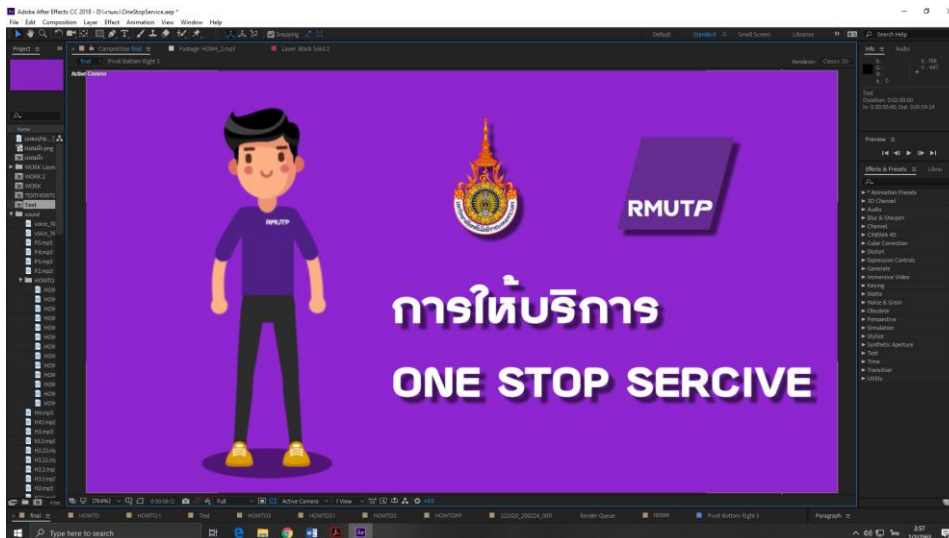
Adobe After Effects CC 2018 - D:\งานรน\OneStopService.aep *

File Edit Composition Layer Effect Animation View Window Help

Snapping

Default Standard Small Screen Libraries

Search Help

Project

Composition final

Footage HOW4_2.mp3

Layer Black Solid 2

final

Pivot Bottom Right 3

Renderer: Classic 3D

Active Camera

Info Audio

Text
Duration: 0:02:00:00

Preview

Effects & Presets

Library

* Animation Presets
3D Channel
Audio
Blur & Sharpen
Channel
CINEMA 4D
Color Correction
Distort
Expression Controls
Generate
Immersive Video
Keying
Matte
Noise & Grain
Obsolete
Perspective
Simulation
Stylize
Synthetic Aperture
Text
Time
Transition
Utility

Name
WORK Layer
WORK 3
WORK
TEXTHOWTO
Text
sound
voice_fil
voice_fil
P5.mp3
P4.mp3
P3.mp3
P2.mp3
HOWTO
H4.mp3
H4.1.mp3
H3.mp3
H3.0.mp3
H3.23.mp3
H3.22.mp3
H3.2.mp3
H3.1.mp3
H2.mp3

RMUTP

RMUTP

การให้บริการ

ONE STOP SERCIVE

(78.6%) 0:00:06:02 Full Active Camera 1 View +0.0

final HOWTO HOWTO1 Text HOWTO3 HOWTO3 HOWTO2 HOWTOFF Render Queue Pivot Bottom Right 3

Paragraph

Type here to search

2:57